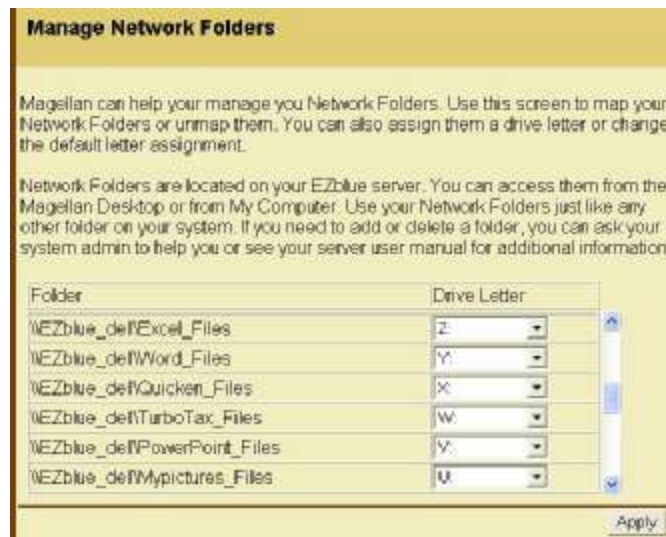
Manage Network Folders

Magellan can help your manage you Network Folders. Use this screen to map your Network Folders or unmap them. You can also assign them a drive letter or change the default letter assignment.

Network Folders are located on your EZblue server. You can access them from the Magellan Desktop or from My Computer. Use your Network Folders just like any other folder on your system. If you need to add or delete a folder, you can ask your system admin to help you or see your server user manual for additional information.

| Folder | Drive Letter |
|---|---|
| \\EZblue_dell\Excel_Files | Z: |
| \\EZblue_dell\Word_Files | Y: |
| \\EZblue_dell\Quicken_Files | X: |
| \\EZblue_dell\TurboTax_Files | W: |
| \\EZblue_dell\PowerPoint_Files | V: |
| \\EZblue_dell\Mypictures_Files | U: |

Apply